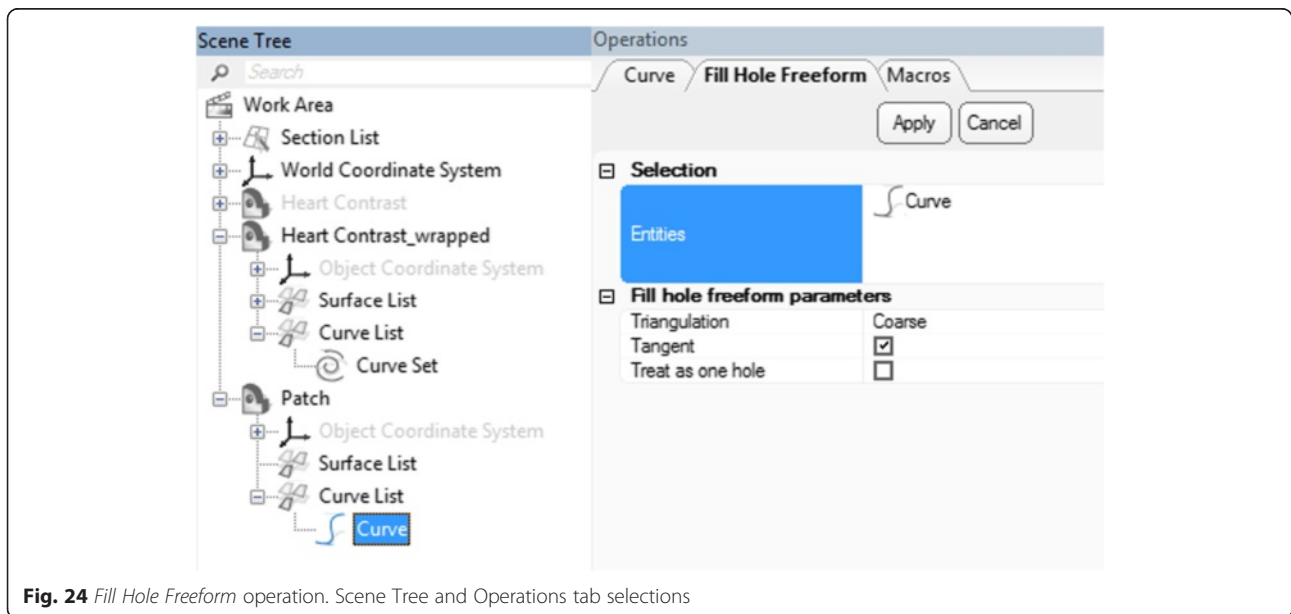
Scene Tree

Search

Work Area

Section List

World Coordinate System

Heart Contrast

Heart Contrast_wrapped

Object Coordinate System

Surface List

Curve List

Curve Set

Patch

Object Coordinate System

Surface List

Curve List

Curve

Operations

Curve | Fill Hole Freeform | Macros

Apply | Cancel

⊟ Selection

| Entities | Curve |
|---|---|

⊟ Fill hole freeform parameters

| Triangulation | Coarse |
|---|---|
| Tangent | ☑ |
| Treat as one hole | ☐ |

**Fig. 24** *Fill Hole Freeform* operation. Scene Tree and Operations tab selections